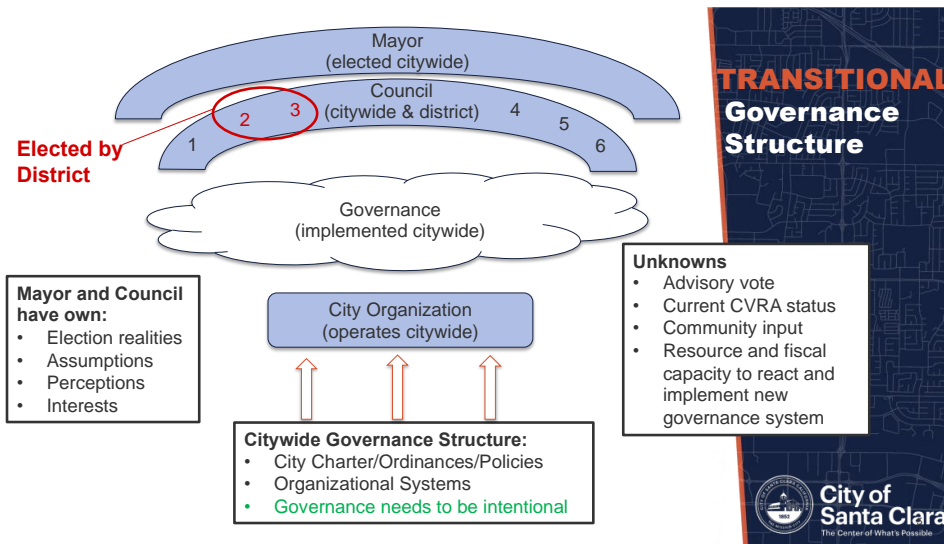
Mayor
(elected citywide)

Council
(citywide & district)

1
2
3
4
5
6

Elected by District

Governance
(implemented citywide)

TRANSITIONAL
Governance Structure

Unknowns
- Advisory vote
- Current CVRA status
- Community input
- Resource and fiscal capacity to react and implement new governance system

Mayor and Council have own:
- Election realities
- Assumptions
- Perceptions
- Interests

City Organization
(operates citywide)

Citywide Governance Structure:
- City Charter/Ordinances/Policies
- Organizational Systems
- Governance needs to be intentional

City of Santa Clara
The Center of What's Possible